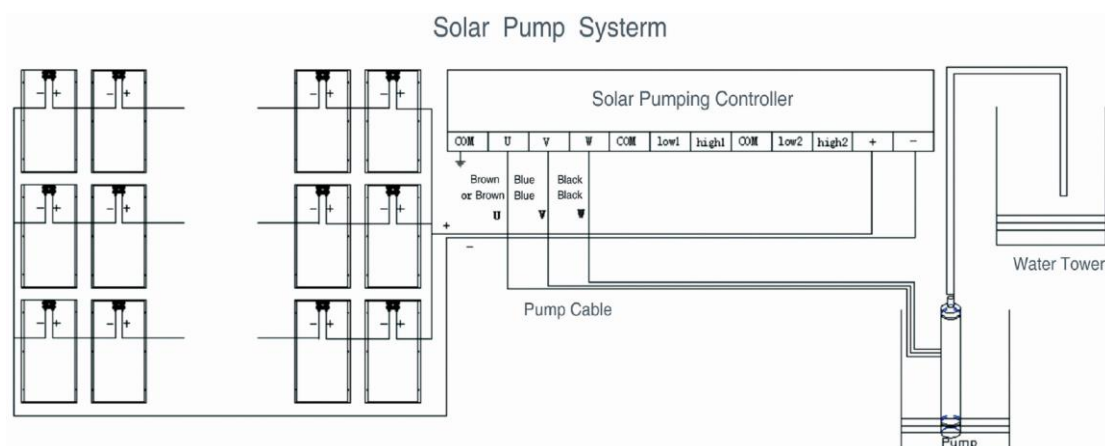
Solar Pump Systerm

Solar Pumping Controller

| COM | U | V | W | COM | low1 | high1 | COM | low2 | high2 | + | − |
|---|---|---|---|---|---|---|---|---|---|---|---|

Brown or Brown U

Blue Blue V

Black Black W

+

−

Pump Cable

Water Tower

Pump

− +